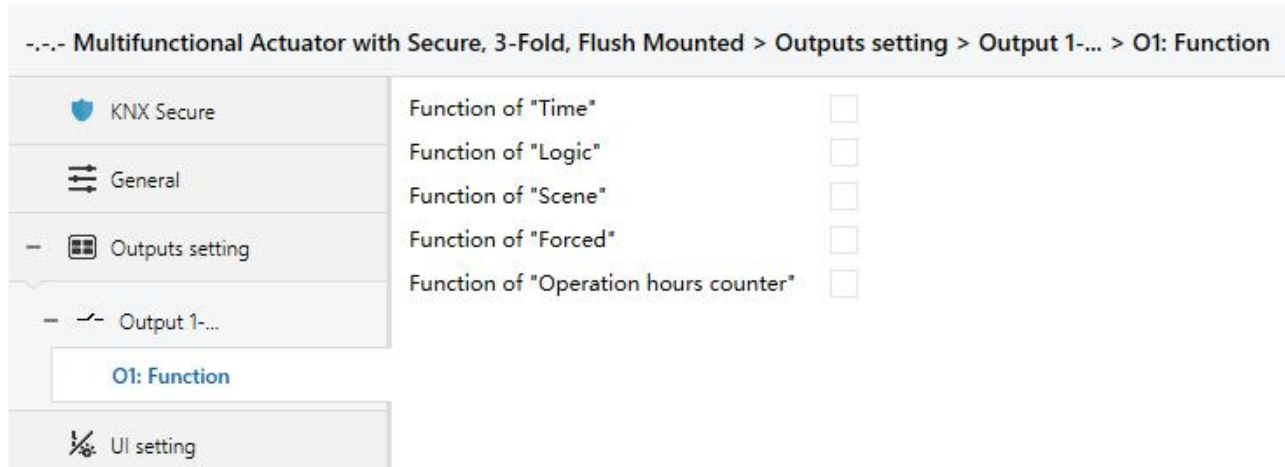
-.-.- Multifunctional Actuator with Secure, 3-Fold, Flush Mounted > Outputs setting > Output 1-... > O1: Function

KNX Secure

General

– Outputs setting

– Output 1-...

O1: Function

UI setting

Function of "Time"

Function of "Logic"

Function of "Scene"

Function of "Forced"

Function of "Operation hours counter"